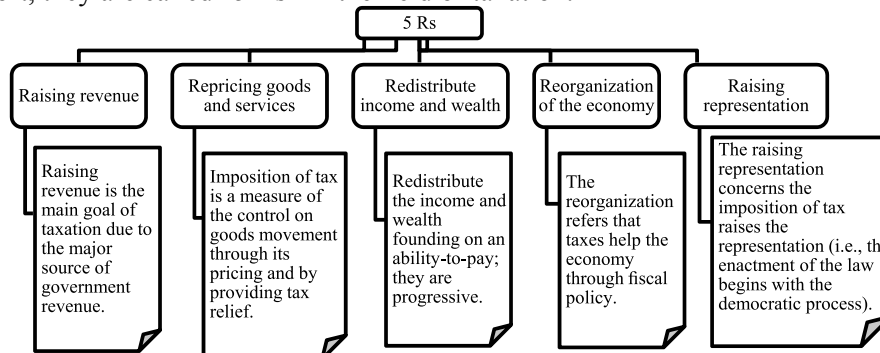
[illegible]

5 Rs

Raising revenue

Raising revenue is the main goal of taxation due to the major source of government revenue.

Repricing goods and services

Imposition of tax is a measure of the control on goods movement through its pricing and by providing tax relief.

Redistribute income and wealth

Redistribute the income and wealth founding on an ability-to-pay; they are progressive.

Reorganization of the economy

The reorganization refers that taxes help the economy through fiscal policy.

Raising representation

The raising representation concerns the imposition of tax raises the representation (i.e., th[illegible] enactment of the law begins with the democratic process).